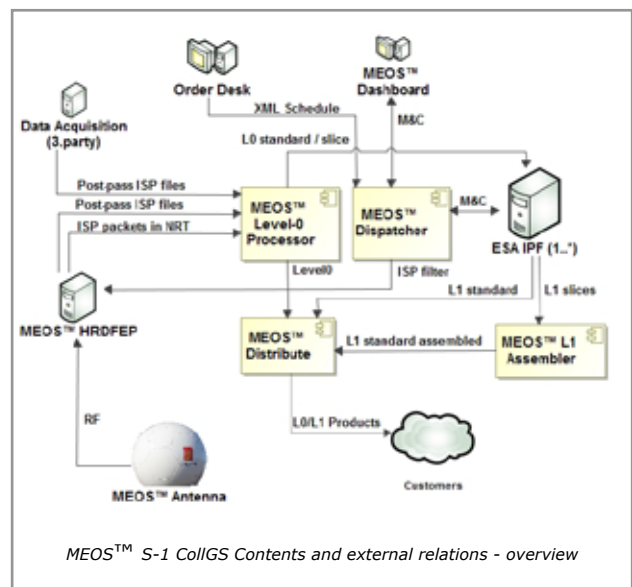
Order Desk

MEOS™ Dashboard

Data Acquisition (3.party)

XML Schedule

M&C

L0 standard / slice

Post-pass ISP files

Post-pass ISP files

ISP packets in NRT

MEOS™ Level-0 Processor

MEOS™ Dispatcher

M&C

ESA IPF (1..*)

Level0

ISP filter

L1 standard

L1 slices

MEOS™ HRDFEP

MEOS™ Distribute

L1 standard assembled

MEOS™ L1 Assembler

RF

L0/L1 Products

Customers

MEOS™ Antenna

MEOS™ S-1 CollGS Contents and external relations - overview